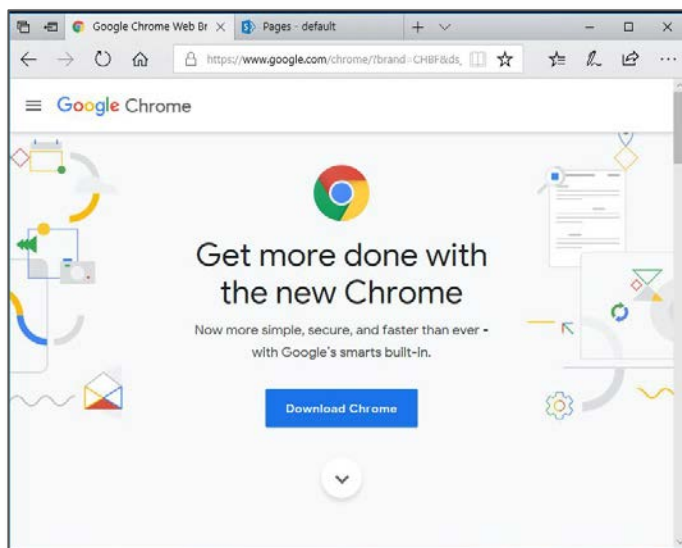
Google Chrome Web Br ×
Pages - default
https://www.google.com/chrome/?brand=CHBF&ds,

Google Chrome

Get more done with the new Chrome

Now more simple, secure, and faster than ever - with Google's smarts built-in.

Download Chrome